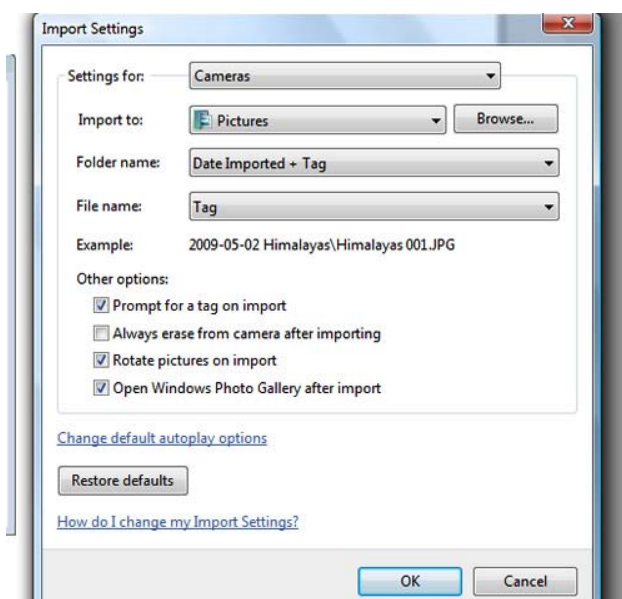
Import Settings

Settings for: Cameras

Import to: Pictures Browse...

Folder name: Date Imported + Tag

File name: Tag

Example: 2009-05-02 Himalayas\Himalayas 001.JPG

Other options:

Prompt for a tag on import

Always erase from camera after importing

Rotate pictures on import

Open Windows Photo Gallery after import

Change default autoplay options

Restore defaults

How do I change my Import Settings?

OK Cancel